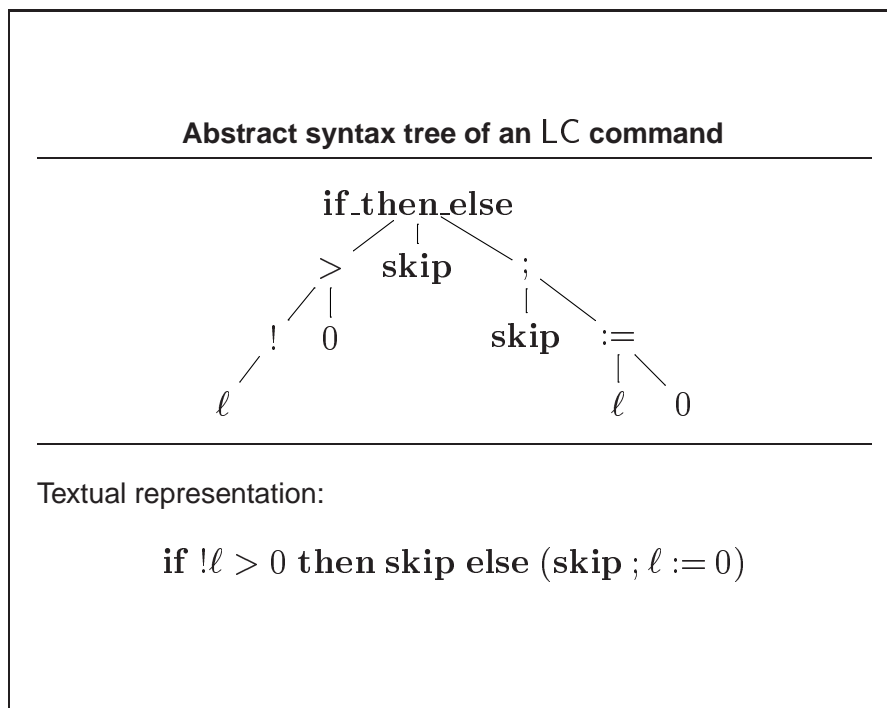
Abstract syntax tree of an LC command

if_then_else

> skip ;

! 0 skip :=

$\ell$ $\ell$ 0

Textual representation:

$\textbf{if}\ !\ell > 0\ \textbf{then}\ \textbf{skip}\ \textbf{else}\ (\textbf{skip}\ ;\ \ell := 0)$